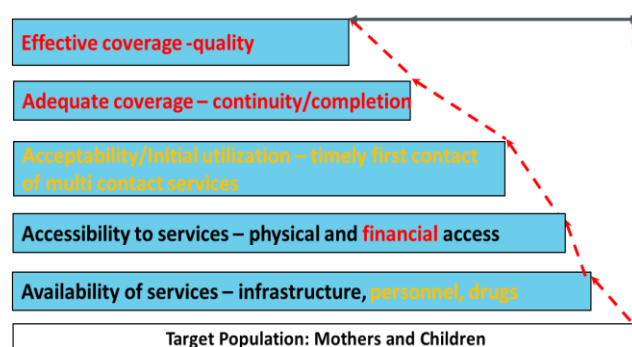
Effective coverage -quality

Adequate coverage – continuity/completion

Acceptability/Initial utilization – timely first contact of multi contact services

Accessibility to services – physical and financial access

Availability of services – infrastructure, personnel, drugs

Target Population: Mothers and Children